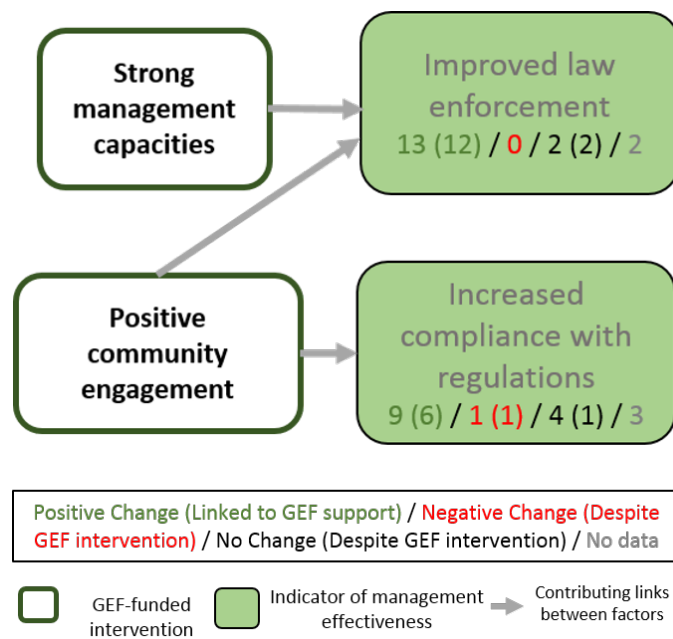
Strong management capacities

Improved law enforcement
13 (12) / 0 / 2 (2) / 2

Positive community engagement

Increased compliance with regulations
9 (6) / 1 (1) / 4 (1) / 3

Positive Change (Linked to GEF support) / Negative Change (Despite GEF intervention) / No Change (Despite GEF intervention) / No data

GEF-funded intervention

Indicator of management effectiveness

Contributing links between factors